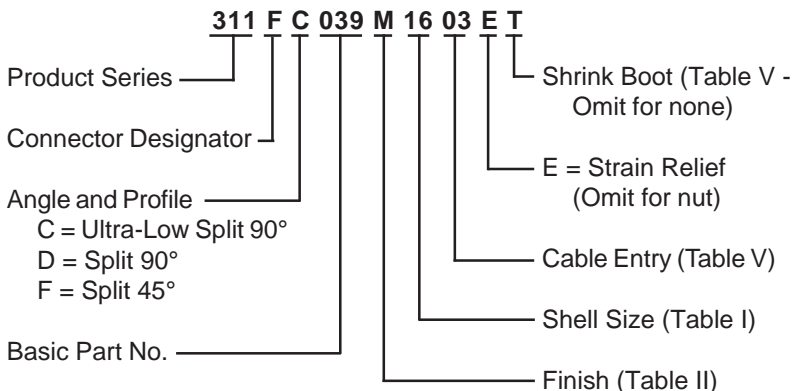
311 F C 039 M 16 03 E T

Product Series

Connector Designator

Angle and Profile
C = Ultra-Low Split 90°
D = Split 90°
F = Split 45°

Basic Part No.

Shrink Boot (Table V - Omit for none)

E = Strain Relief (Omit for nut)

Cable Entry (Table V)

Shell Size (Table I)

Finish (Table II)